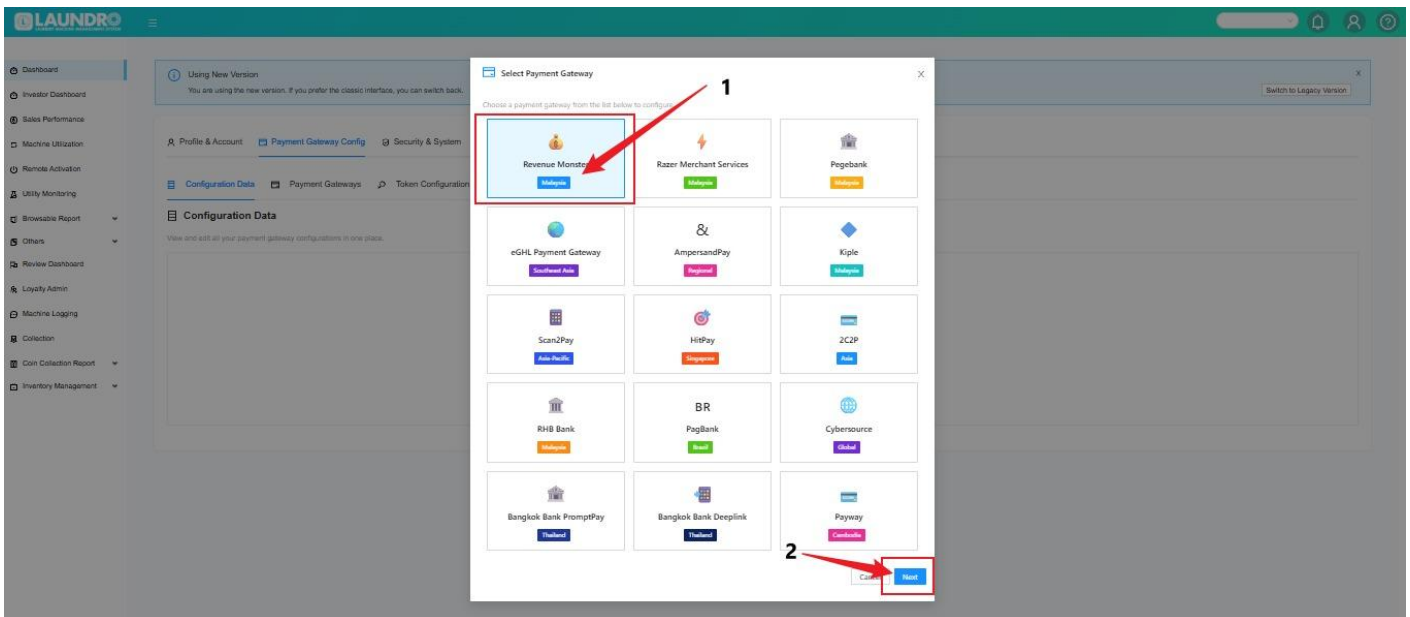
LAUNDRO

Dashboard
Investor Dashboard
Sales Performance
Machine Utilization
Remote Activation
Utility Monitoring
Browsable Report
Others
Review Dashboard
Loyalty Admin
Machine Logging
Collection
Coin Collection Report
Inventory Management

Using New Version
You are using the new version. If you prefer the classic interface, you can switch back.
Switch to Legacy Version

Profile & Account
Payment Gateway Config
Security & System

Configuration Data
Payment Gateways
Token Configuration

Configuration Data
View and edit all your payment gateway configurations in one place.

Select Payment Gateway
Choose a payment gateway from the list below to configure

1

Revenue Monster
Malaysia

Razer Merchant Services
Malaysia

Pegebank
Malaysia

eGHL Payment Gateway
Southeast Asia

&
AmpersandPay
Regional

Kiple
Malaysia

Scan2Pay
Asia-Pacific

HitPay
Singapore

2C2P
Asia

RHB Bank
Malaysia

BR
PagBank
Brasil

Cybersource
Global

Bangkok Bank PromptPay
Thailand

Bangkok Bank Deeplink
Thailand

Payway
Cambodia

2

Cancel
Next